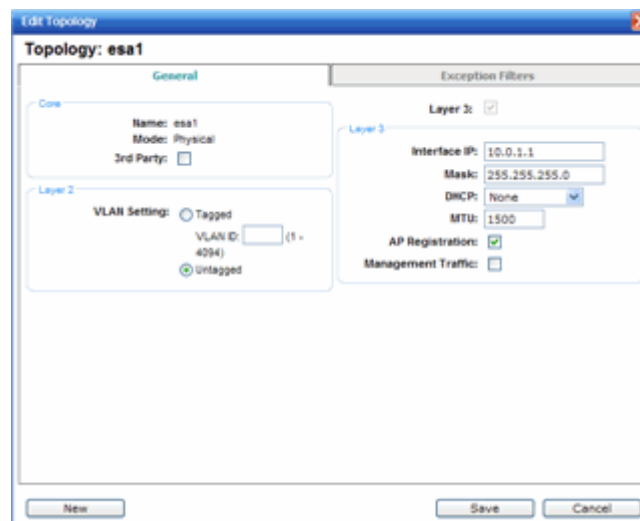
Edit Topology

Topology: esa1

General

Exception Filters

Core

Name: esa1

Mode: Physical

3rd Party:

Layer 2

VLAN Setting: Tagged

VLAN ID: (1 - 4094)

Untagged

Layer 3:

Layer 3

Interface IP: 10.0.1.1

Mask: 255.255.255.0

DHCP: None

MTU: 1500

AP Registration:

Management Traffic:

New

Save

Cancel